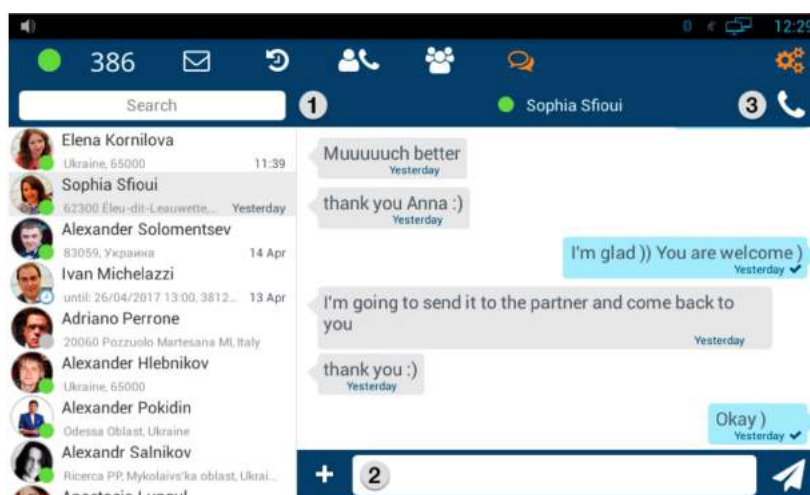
0 12:29

386

Search

1

Sophia Sfioui

3

Elena Kornilova
Ukraine, 65000 11:39

Sophia Sfioui
62300 Éleu-dit-Leauwette,... Yesterday

Alexander Solomentsev
83059, Украина 14 Apr

Ivan Michelazzi
until: 26/04/2017 13:00, 3812... 13 Apr

Adriano Perrone
20060 Pozzuolo Martesana MI, Italy

Alexander Hlebnikov
Ukraine, 65000

Alexander Pokidin
Odessa Oblast, Ukraine

Alexandr Salnikov
Ricerca PP, Mykolaivs'ka oblast, Ukrai...

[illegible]

Muuuuuch better
Yesterday

thank you Anna :)
Yesterday

I'm glad )) You are welcome )
Yesterday

I'm going to send it to the partner and come back to you
Yesterday

thank you :)
Yesterday

Okay )
Yesterday

+ 2